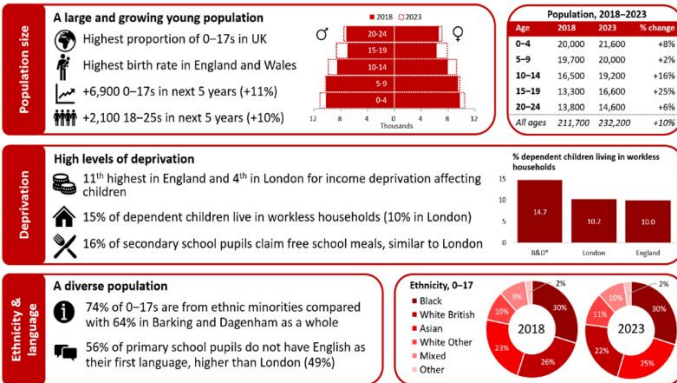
Population size

A large and growing young population

Highest proportion of 0–17s in UK

Highest birth rate in England and Wales

+6,900 0–17s in next 5 years (+11%)

+2,100 18–25s in next 5 years (+10%)

2018 2023

♂ ♀

20-24
15-19
10-14
5-9
0-4

12 8 4 0 4 8 12
Thousands

Population, 2018–2023

| Age | 2018 | 2023 | % change |
|---|---|---|---|
| 0–4 | 20,000 | 21,600 | +8% |
| 5–9 | 19,700 | 20,000 | +2% |
| 10–14 | 16,500 | 19,200 | +16% |
| 15–19 | 13,300 | 16,600 | +25% |
| 20–24 | 13,800 | 14,600 | +6% |
| All ages | 211,700 | 232,200 | +10% |

Deprivation

High levels of deprivation

11th highest in England and 4th in London for income deprivation affecting children

15% of dependent children live in workless households (10% in London)

16% of secondary school pupils claim free school meals, similar to London

% dependent children living in workless households

15
10
5
0

14.7 10.2 10.0

B&D* London England

Ethnicity & language

A diverse population

74% of 0–17s are from ethnic minorities compared with 64% in Barking and Dagenham as a whole

56% of primary school pupils do not have English as their first language, higher than London (49%)

Ethnicity, 0–17

Black
White British
Asian
White Other
Mixed
Other

2018
2%
30%
26%
23%
10%
9%

2023
2%
30%
25%
22%
11%
10%